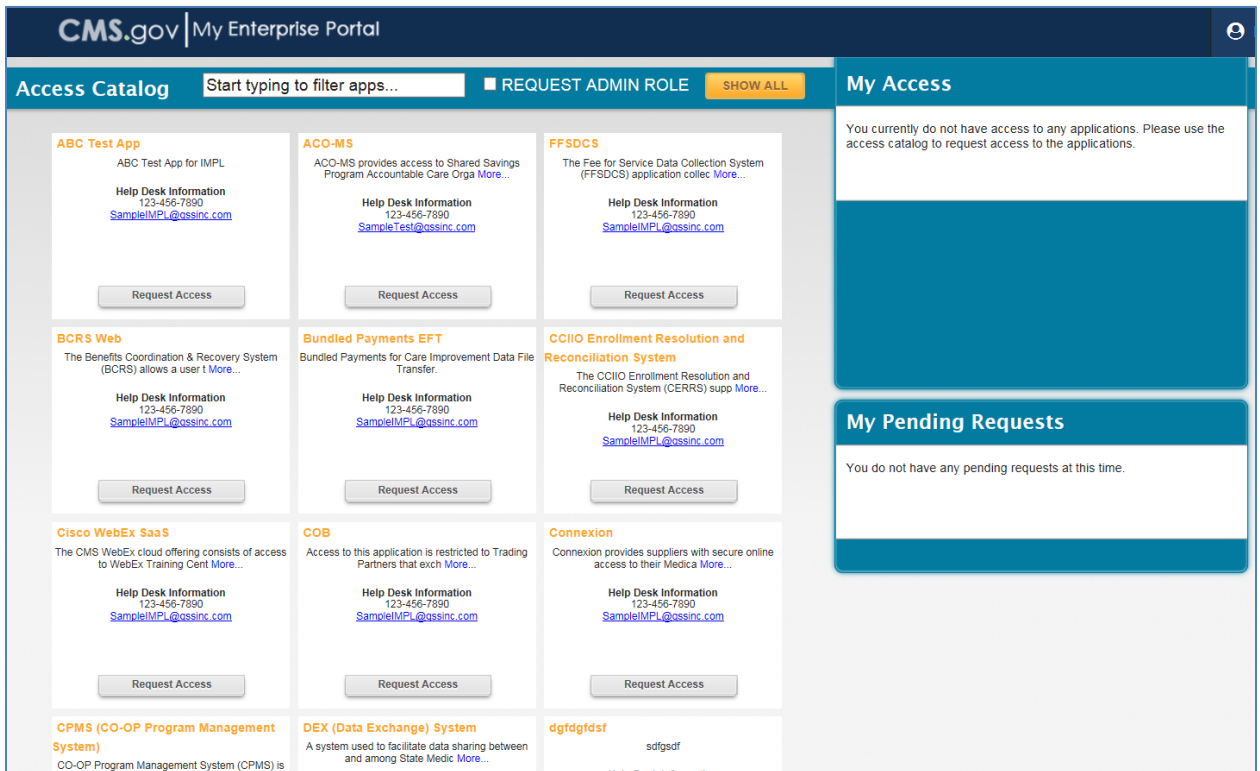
CMS.gov | My Enterprise Portal

Access Catalog
Start typing to filter apps...
REQUEST ADMIN ROLE
SHOW ALL

ABC Test App
ABC Test App for IMPL
Help Desk Information
123-456-7890
SampleIMPL@qssinc.com
Request Access

ACO-MS
ACO-MS provides access to Shared Savings Program Accountable Care Orga More...
Help Desk Information
123-456-7890
SampleTest@qssinc.com
Request Access

FFSDCS
The Fee for Service Data Collection System (FFSDCS) application collec More...
Help Desk Information
123-456-7890
SampleIMPL@qssinc.com
Request Access

BCRS Web
The Benefits Coordination & Recovery System (BCRS) allows a user t More...
Help Desk Information
123-456-7890
SampleIMPL@qssinc.com
Request Access

Bundled Payments EFT
Bundled Payments for Care Improvement Data File Transfer.
Help Desk Information
123-456-7890
SampleIMPL@qssinc.com
Request Access

CCIIO Enrollment Resolution and Reconciliation System
The CCIIO Enrollment Resolution and Reconciliation System (CERRS) supp More...
Help Desk Information
123-456-7890
SampleIMPL@qssinc.com
Request Access

Cisco WebEx SaaS
The CMS WebEx cloud offering consists of access to WebEx Training Cent More...
Help Desk Information
123-456-7890
SampleIMPL@qssinc.com
Request Access

COB
Access to this application is restricted to Trading Partners that exch More...
Help Desk Information
123-456-7890
SampleIMPL@qssinc.com
Request Access

Connexion
Connexion provides suppliers with secure online access to their Medica More...
Help Desk Information
123-456-7890
SampleIMPL@qssinc.com
Request Access

CPMS (CO-OP Program Management System)
CO-OP Program Management System (CPMS) is

DEX (Data Exchange) System
A system used to facilitate data sharing between and among State Medic More...

dgfdgfdsf
sdfgsdf

My Access
You currently do not have access to any applications. Please use the access catalog to request access to the applications.

My Pending Requests
You do not have any pending requests at this time.